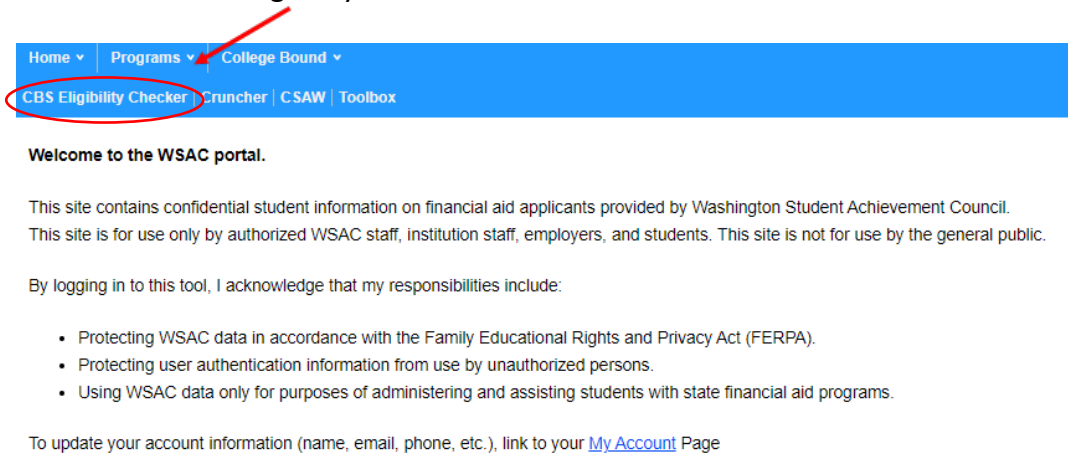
Home ˅ | Programs ˅ | College Bound ˅

CBS Eligibility Checker | Cruncher | CSAW | Toolbox

**Welcome to the WSAC portal.**

This site contains confidential student information on financial aid applicants provided by Washington Student Achievement Council. This site is for use only by authorized WSAC staff, institution staff, employers, and students. This site is not for use by the general public.

By logging in to this tool, I acknowledge that my responsibilities include:

- Protecting WSAC data in accordance with the Family Educational Rights and Privacy Act (FERPA).
- Protecting user authentication information from use by unauthorized persons.
- Using WSAC data only for purposes of administering and assisting students with state financial aid programs.

To update your account information (name, email, phone, etc.), link to your My Account Page